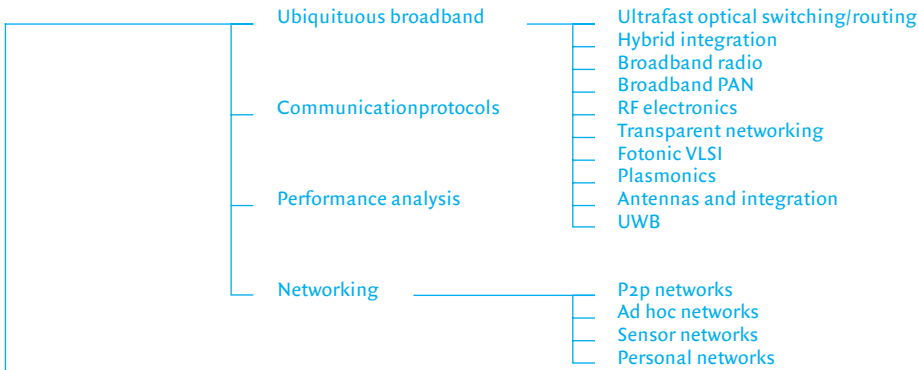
Ubiquituous broadband

Ultrafast optical switching/routing
Hybrid integration
Broadband radio
Broadband PAN
RF electronics
Transparent networking
Fotonic VLSI
Plasmonics
Antennas and integration
UWB

Communicationprotocols

Performance analysis

Networking

P2p networks
Ad hoc networks
Sensor networks
Personal networks